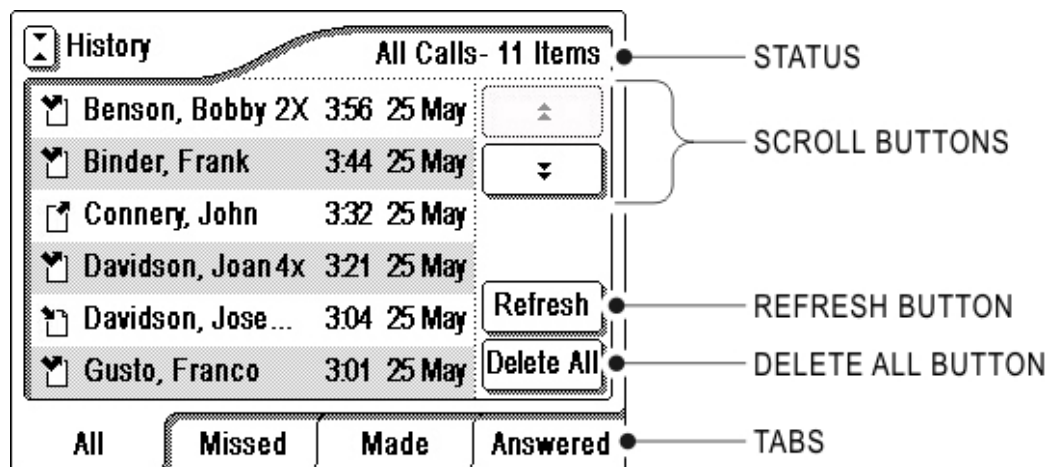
History

All Calls- 11 Items

STATUS

| | | |
|---|---|---|
| Benson, Bobby 2X | 3:56 | 25 May |
| Binder, Frank | 3:44 | 25 May |
| Connery, John | 3:32 | 25 May |
| Davidson, Joan 4x | 3:21 | 25 May |
| Davidson, Jose... | 3:04 | 25 May |
| Gusto, Franco | 3:01 | 25 May |

SCROLL BUTTONS

Refresh

REFRESH BUTTON

Delete All

DELETE ALL BUTTON

All | Missed | Made | Answered

TABS